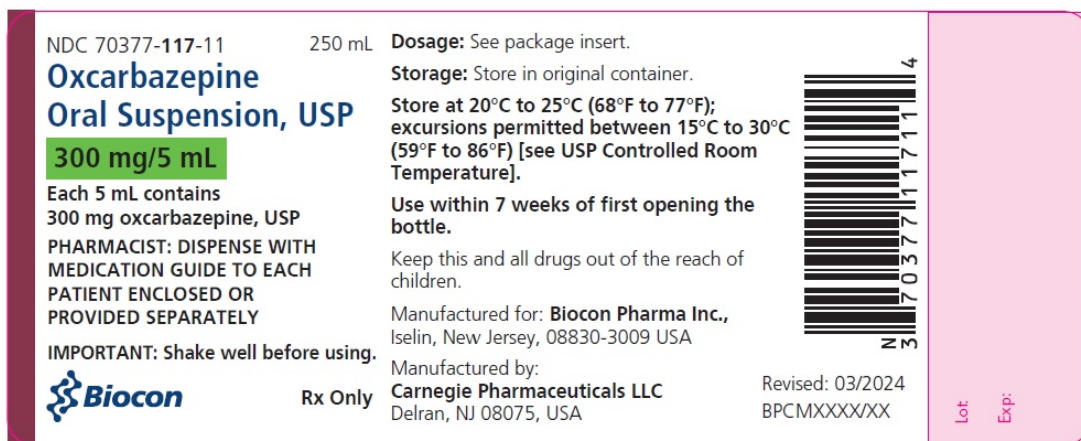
NDC 70377-117-11 250 mL

Oxcarbazepine Oral Suspension, USP

300 mg/5 mL

Each 5 mL contains 300 mg oxcarbazepine, USP

PHARMACIST: DISPENSE WITH MEDICATION GUIDE TO EACH PATIENT ENCLOSED OR PROVIDED SEPARATELY

IMPORTANT: Shake well before using.

Biocon

Rx Only

Dosage: See package insert.

Storage: Store in original container.

Store at 20°C to 25°C (68°F to 77°F); excursions permitted between 15°C to 30°C (59°F to 86°F) [see USP Controlled Room Temperature].

Use within 7 weeks of first opening the bottle.

Keep this and all drugs out of the reach of children.

Manufactured for: Biocon Pharma Inc., Iselin, New Jersey, 08830-3009 USA

Manufactured by: Carnegie Pharmaceuticals LLC Delran, NJ 08075, USA

N 3 70377 11711 4

Revised: 03/2024

BPCMXXXX/XX

Lot:

Exp: